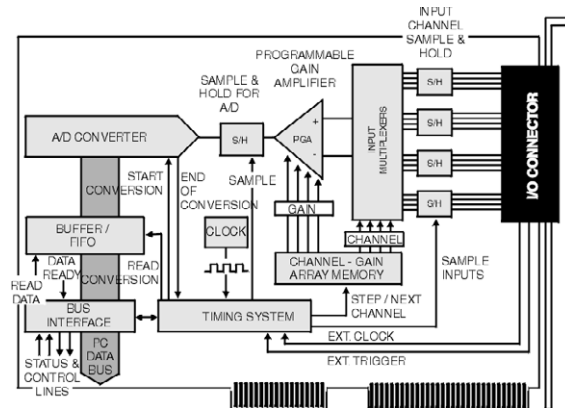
INPUT CHANNEL SAMPLE & HOLD

PROGRAMMABLE GAIN AMPLIFIER

SAMPLE & HOLD FOR A/D

A/D CONVERTER

S/H

PGA

+

-

INPUT MULTIPLEXERS

S/H

S/H

S/H

S/H

I/O CONNECTOR

START CONVERSION

END OF CONVERSION

SAMPLE

GAIN

BUFFER / FIFO

CLOCK

CHANNEL

DATA READY

READ CONVERSION

CHANNEL - GAIN ARRAY MEMORY

SAMPLE INPUTS

READ DATA

BUS INTERFACE

TIMING SYSTEM

STEP / NEXT CHANNEL

EXT. CLOCK

PC DATA BUS

STATUS & CONTROL LINES

EXT TRIGGER